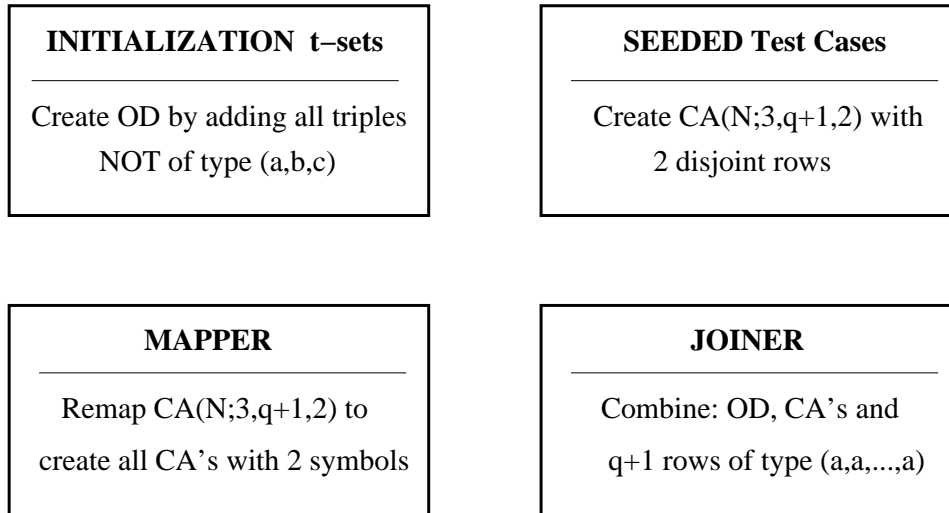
INITIALIZATION t–sets

Create OD by adding all triples NOT of type (a,b,c)

SEEDED Test Cases

Create CA(N;3,q+1,2) with 2 disjoint rows

MAPPER

Remap CA(N;3,q+1,2) to create all CA's with 2 symbols

JOINER

Combine: OD, CA's and q+1 rows of type (a,a,...,a)